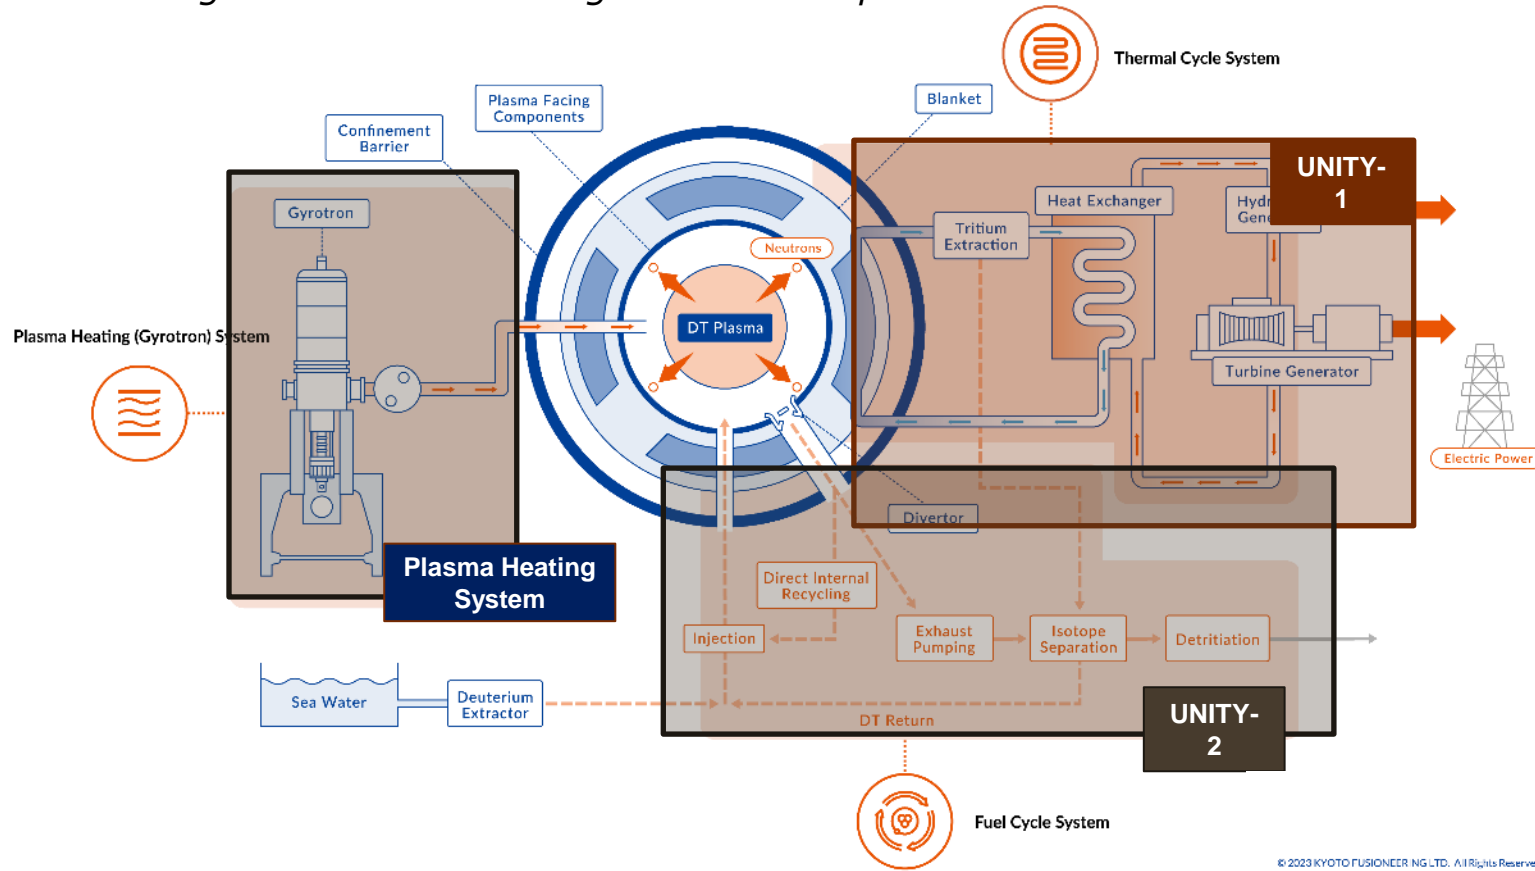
Thermal Cycle System

Plasma Facing Components

Blanket

Confinement Barrier

UNITY-1

Gyrotron

Heat Exchanger

Hydr
Gene

Tritium Extraction

Neutrons

DT Plasma

Plasma Heating (Gyrotron) System

Turbine Generator

Electric Power

Divertor

Plasma Heating System

Direct Internal Recycling

Injection

Exhaust Pumping

Isotope Separation

Detritiation

Sea Water

Deuterium Extractor

DT Return

UNITY-2

Fuel Cycle System

© 2023 KYOTO FUSIONEER NG LTD. All Rights Reserve